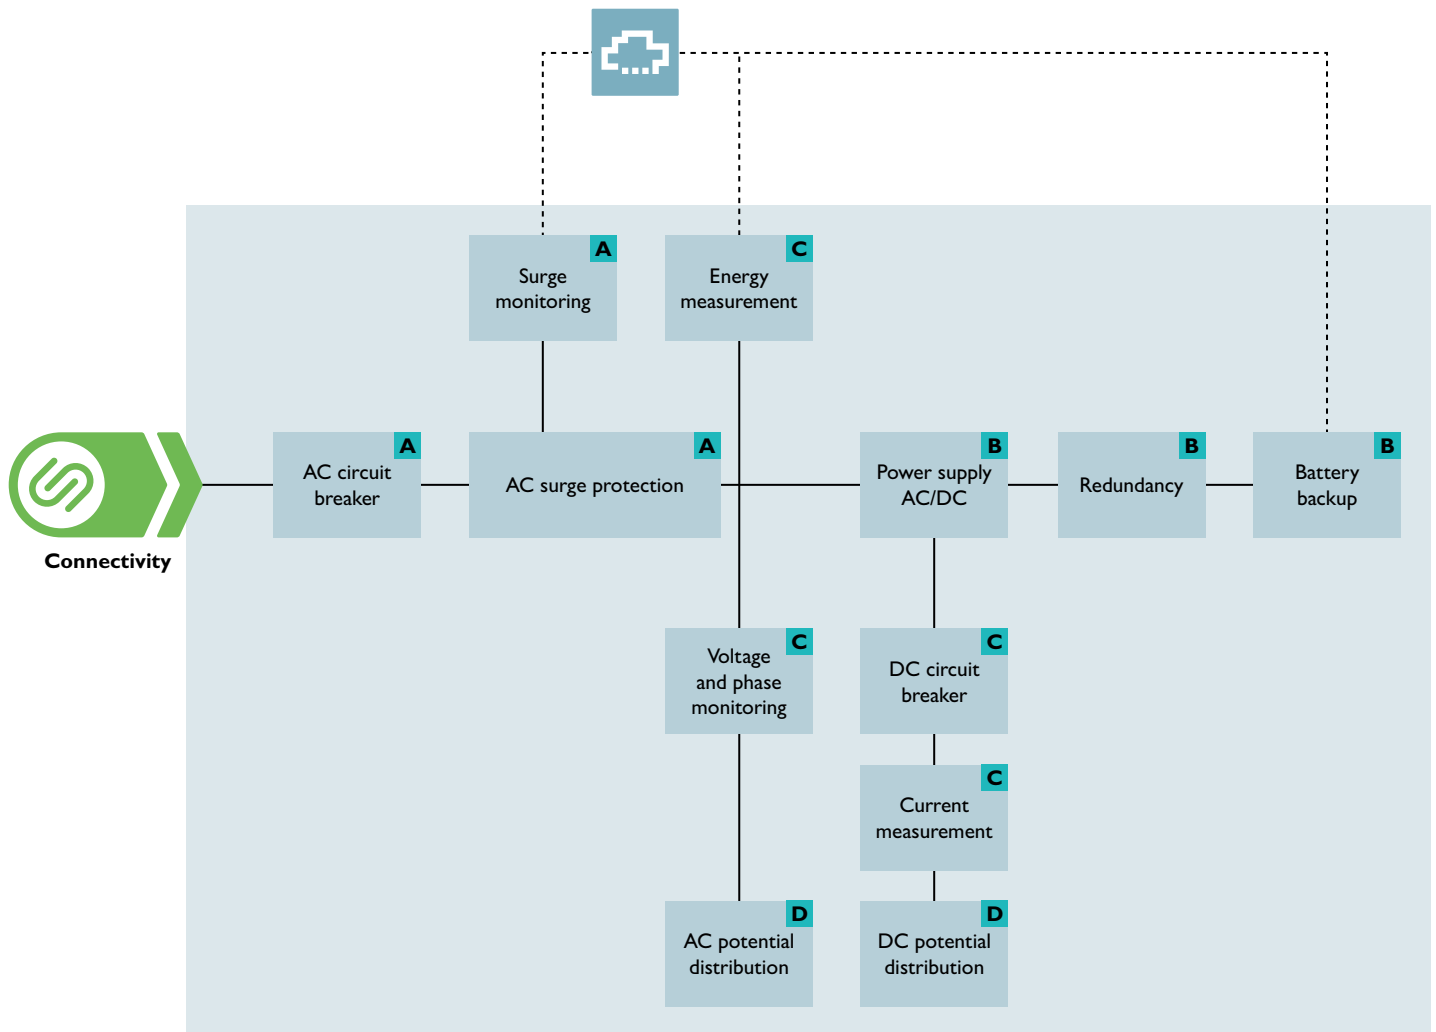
A
Surge monitoring

C
Energy measurement

Connectivity

A
AC circuit breaker

A
AC surge protection

B
Power supply AC/DC

B
Redundancy

B
Battery backup

C
Voltage and phase monitoring

C
DC circuit breaker

C
Current measurement

D
AC potential distribution

D
DC potential distribution